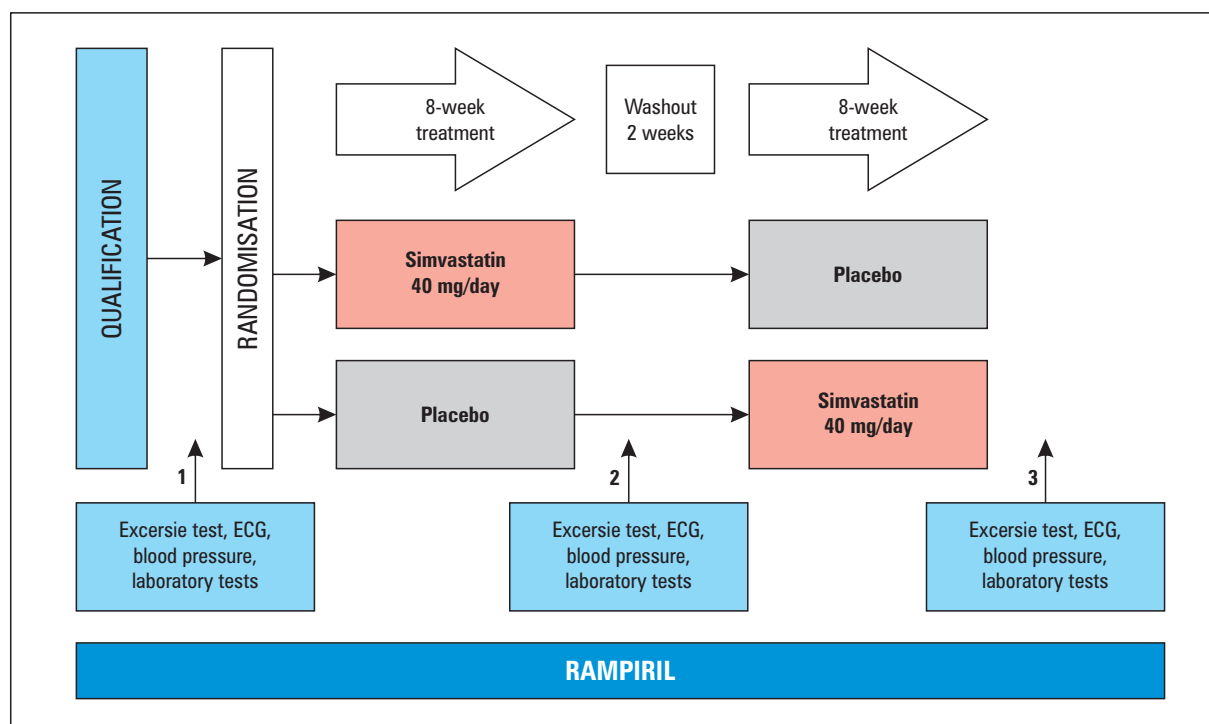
QUALIFICATION

RANDOMISATION

8-week treatment

Washout 2 weeks

8-week treatment

Simvastatin 40 mg/day

Placebo

Placebo

Simvastatin 40 mg/day

1

2

3

Excersie test, ECG, blood pressure, laboratory tests

Excersie test, ECG, blood pressure, laboratory tests

Excersie test, ECG, blood pressure, laboratory tests

RAMPIRIL